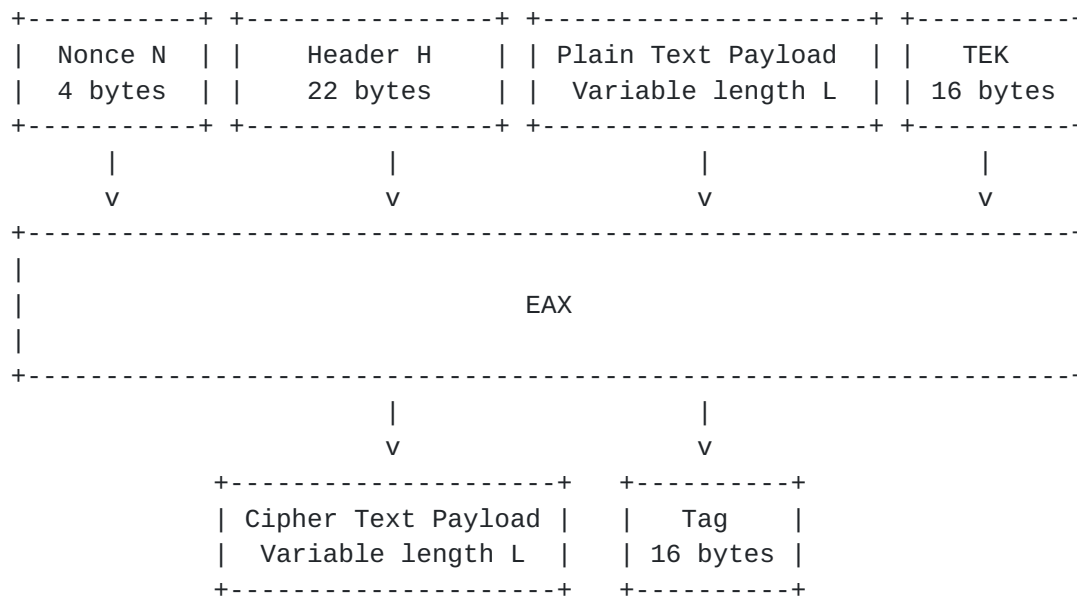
```
+----------+ +---------------+ +--------------------+ +---------
|  Nonce N  | |    Header H    | | Plain Text Payload  | |   TEK
|  4 bytes  | |    22 bytes    | |  Variable length L  | | 16 bytes
+----------+ +---------------+ +--------------------+ +---------
      |               |                   |                 |
      v               v                   v                 v
+----------------------------------------------------------------
|
|                                EAX
|
+----------------------------------------------------------------
                      |                   |
                      v                   v
           +--------------------+   +---------+
           | Cipher Text Payload |   |   Tag   |
           |  Variable length L  |   | 16 bytes |
           +--------------------+   +---------+
```